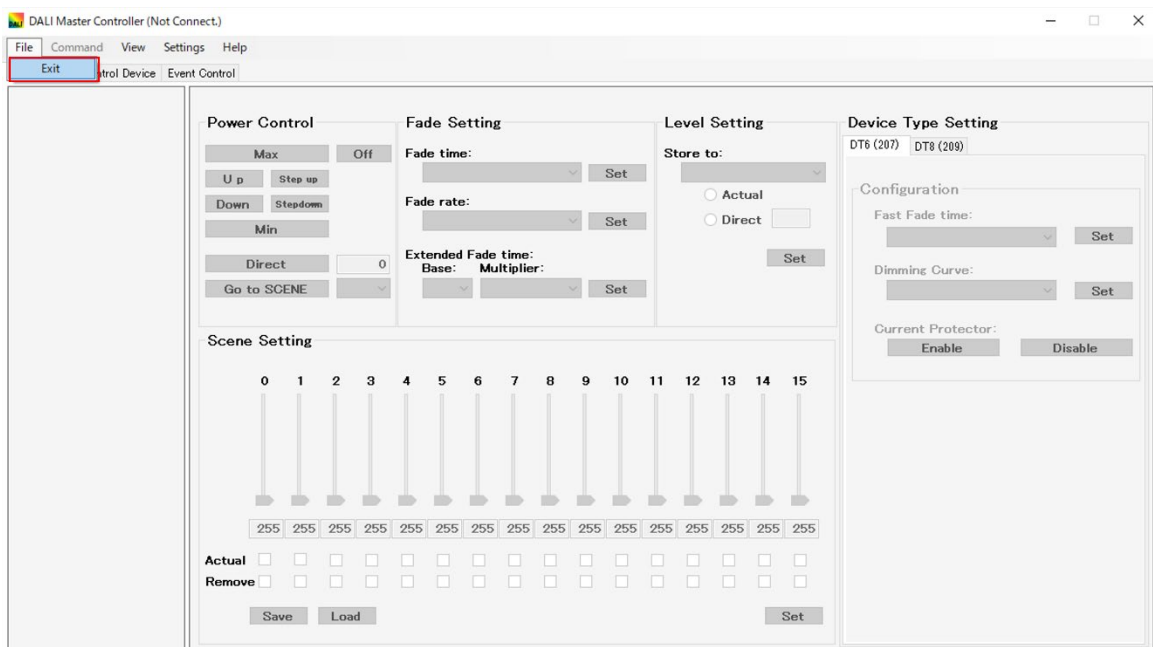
DALI Master Controller (Not Connect.)

File Command View Settings Help

Exit

trol Device Event Control

Power Control

Max Off

U p Step up

Down Stepdown

Min

Direct 0

Go to SCENE

Fade Setting

Fade time:

Set

Fade rate:

Set

Extended Fade time:
Base: Multiplier:

Set

Level Setting

Store to:

Actual

Direct

Set

Device Type Setting

DT6 (207) DT8 (209)

Configuration

Fast Fade time:

Set

Dimming Curve:

Set

Current Protector:

Enable Disable

Scene Setting

| 0 | 1 | 2 | 3 | 4 | 5 | 6 | 7 | 8 | 9 | 10 | 11 | 12 | 13 | 14 | 15 |
|---|---|---|---|---|---|---|---|---|---|---|---|---|---|---|---|
| 255 | 255 | 255 | 255 | 255 | 255 | 255 | 255 | 255 | 255 | 255 | 255 | 255 | 255 | 255 | 255 |

Actual

Remove

Save Load

Set